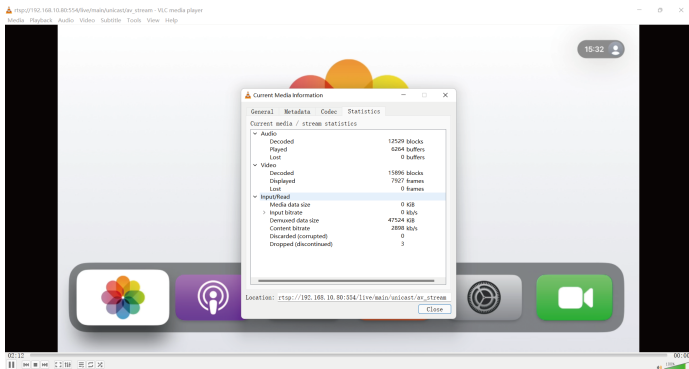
rtsp://192.168.10.80:554/live/main/unicast/av_stream - VLC media player
Media Playback Audio Video Subtitle Tools View Help

15:32

Current Media Information
General Metadata Codec Statistics
Current media / stream statistics

| | | |
|---|---|---|
| Audio | | |
| Decoded | 12529 | blocks |
| Played | 6264 | buffers |
| Lost | 0 | buffers |
| Video | | |
| Decoded | 15896 | blocks |
| Displayed | 7927 | frames |
| Lost | 0 | frames |
| Input/Read | | |
| Media data size | 0 | KiB |
| Input bitrate | 0 | kb/s |
| Demuxed data size | 47524 | KiB |
| Content bitrate | 2898 | kb/s |
| Discarded (corrupted) | 0 | |
| Dropped (discontinued) | 3 | |

Location: rtsp://192.168.10.80:554/live/main/unicast/av_stream
Close

02:12
00:00